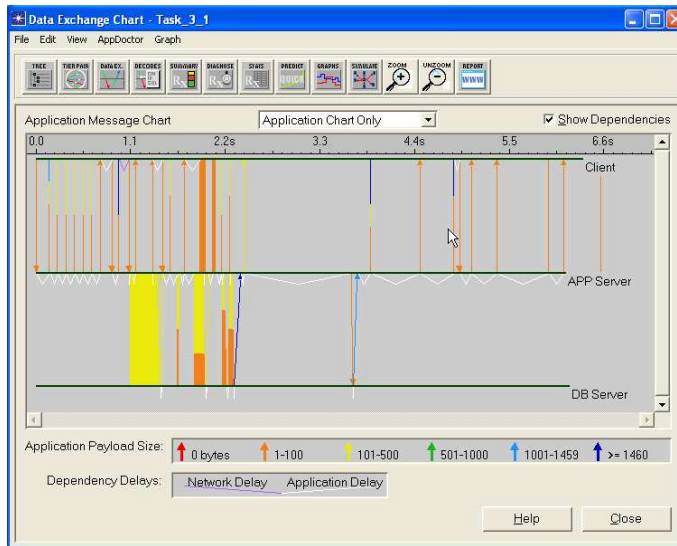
Data Exchange Chart - Task_3_1

File Edit View AppDoctor Graph

TREE TIER PAIR DATA EX. DECODES SUMMARY DIAGNOSE STATS PREDICT GRAPHS SIMULATE ZOOM UNZOOM REPORT

Application Message Chart

Application Chart Only

Show Dependencies

0.0 1.1 2.2s 3.3 4.4s 5.5 6.6s

Client

APP Server

DB Server

Application Payload Size: 0 bytes 1-100 101-500 501-1000 1001-1459 >= 1460

Dependency Delays: Network Delay Application Delay

Help

Close